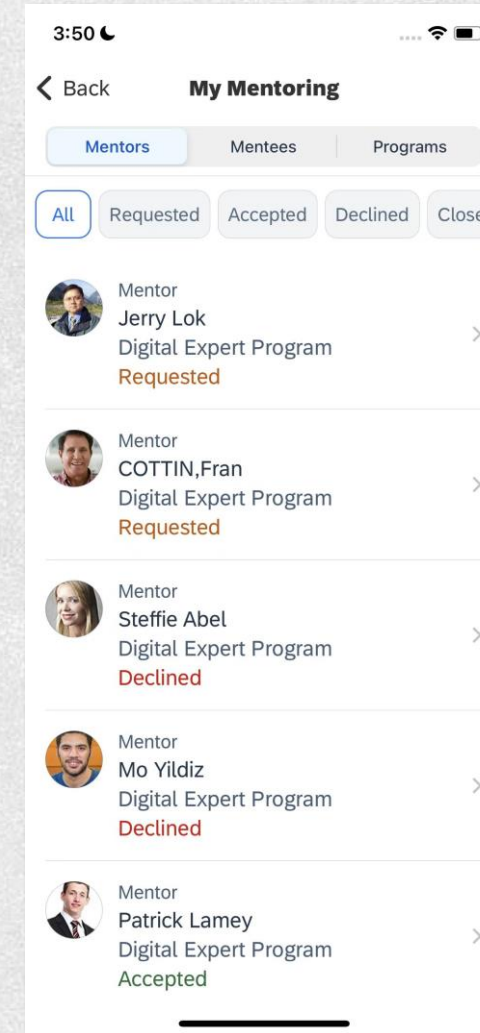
3:50

Back
My Mentoring

Mentors
Mentees
Programs

All
Requested
Accepted
Declined
Close

Mentor
Jerry Lok
Digital Expert Program
Requested

Mentor
COTTIN,Fran
Digital Expert Program
Requested

Mentor
Steffie Abel
Digital Expert Program
Declined

Mentor
Mo Yildiz
Digital Expert Program
Declined

Mentor
Patrick Lamey
Digital Expert Program
Accepted